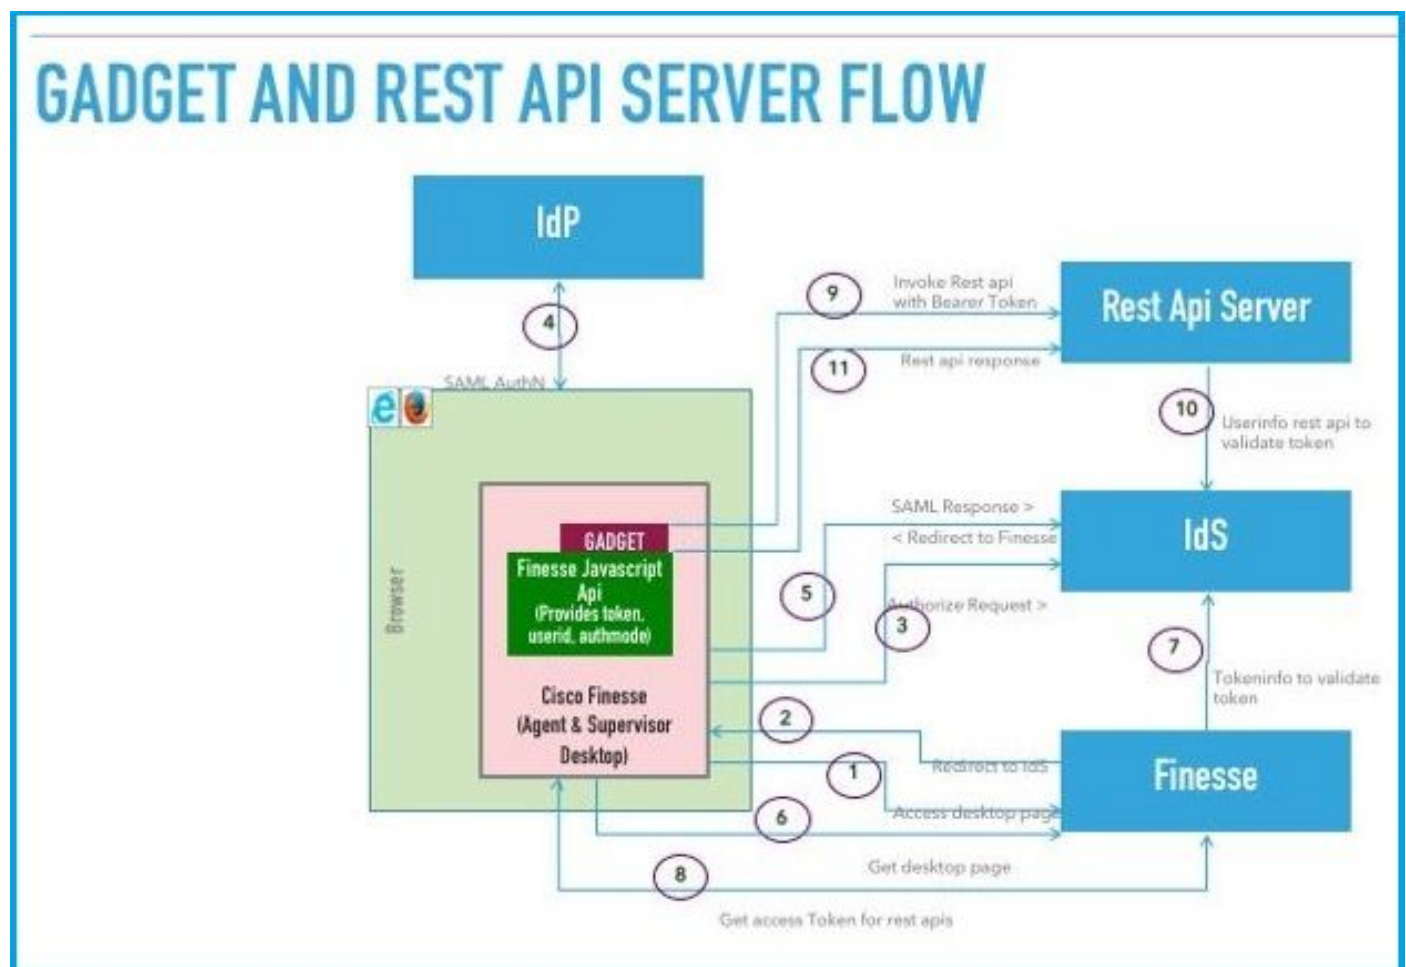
GADGET AND REST API SERVER FLOW

IdP

4

SAML AuthN

Browser

GADGET

Finesse Javascript Api (Provides token, userid, authmode)

Cisco Finesse (Agent & Supervisor Desktop)

9

Invoke Rest api with Bearer Token

Rest Api Server

11

Rest api response

10

Userinfo rest api to validate token

SAML Response >

< Redirect to Finesse

IdS

5

Authorize Request >

3

7

Tokeninfo to validate token

2

Redirect to IdS

Finesse

1

Access desktop page

6

Get desktop page

8

Get access Token for rest apis